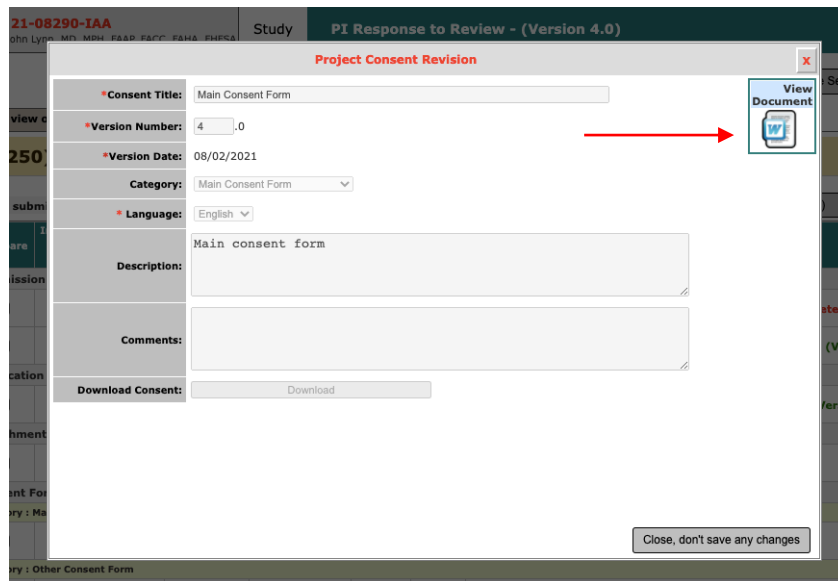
21-08290-IAA
ohn Lynn, MD, MPH, FAAP, FACC, FAHA, FHESA

Study

PI Response to Review - (Version 4.0)

Project Consent Revision

x

View Document

| | |
|---|---|
| *Consent Title: | Main Consent Form |
| *Version Number: | 4 .0 |
| *Version Date: | 08/02/2021 |
| Category: | Main Consent Form |
| * Language: | English |
| Description: | Main consent form |
| Comments: | |
| Download Consent: | Download |

Close, don't save any changes

ory : Other Consent Form